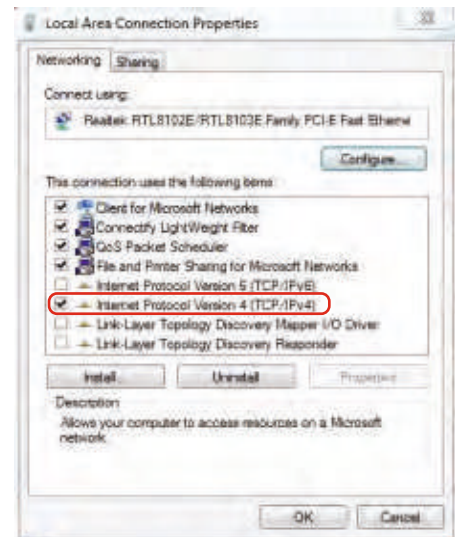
Local Area Connection Properties

Networking | Sharing

Connect using:

Realtek RTL8102E/RTL8103E Family PCI-E Fast Etherne

Configure...

This connection uses the following items:

Client for Microsoft Networks
Connectify LightWeight Filter
QoS Packet Scheduler
File and Printer Sharing for Microsoft Networks
Internet Protocol Version 6 (TCP/IPv6)
Internet Protocol Version 4 (TCP/IPv4)
Link-Layer Topology Discovery Mapper I/O Driver
Link-Layer Topology Discovery Responder

Install... | Uninstall | Properties

Description

Allows your computer to access resources on a Microsoft network.

OK | Cancel